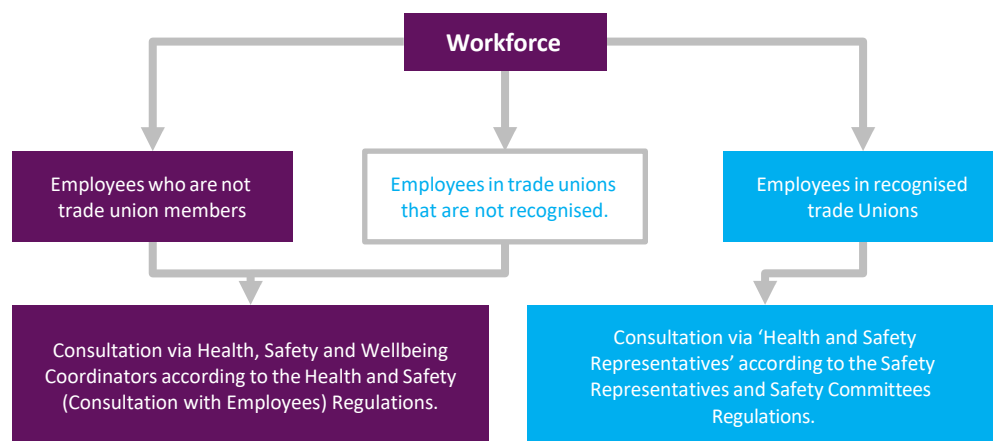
Workforce

Employees who are not trade union members

Employees in trade unions that are not recognised.

Employees in recognised trade Unions

Consultation via Health, Safety and Wellbeing Coordinators according to the Health and Safety (Consultation with Employees) Regulations.

Consultation via ‘Health and Safety Representatives’ according to the Safety Representatives and Safety Committees Regulations.